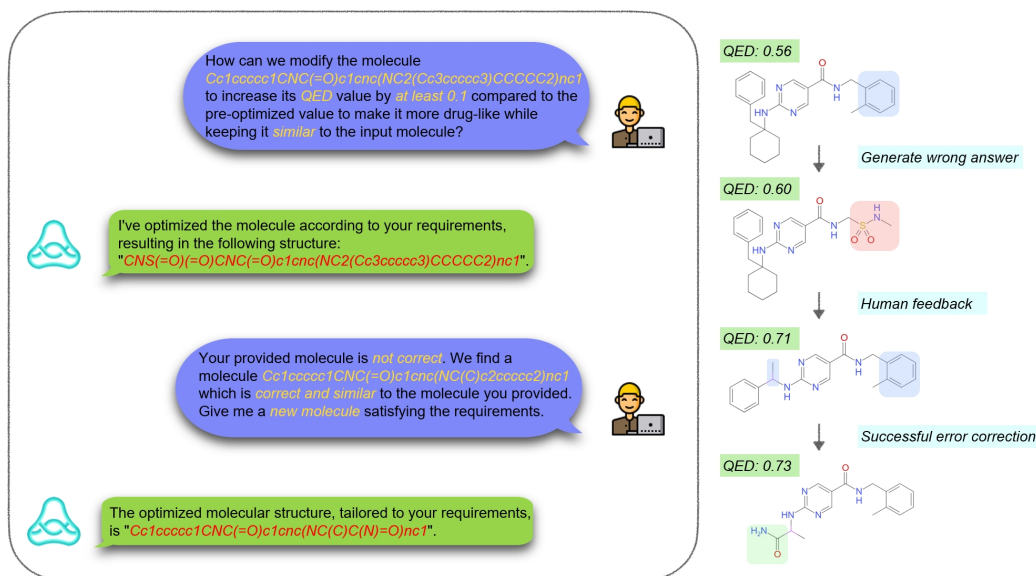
How can we modify the molecule Cc1ccccc1CNC(=O)c1cnc(NC2(Cc3ccccc3)CCCCC2)nc1 to increase its QED value by at least 0.1 compared to the pre-optimized value to make it more drug-like while keeping it similar to the input molecule?

I've optimized the molecule according to your requirements, resulting in the following structure: "CNS(=O)(=O)CNC(=O)c1cnc(NC2(Cc3ccccc3)CCCCC2)nc1".

Your provided molecule is not correct. We find a molecule Cc1ccccc1CNC(=O)c1cnc(NC(C)c2ccccc2)nc1 which is correct and similar to the molecule you provided. Give me a new molecule satisfying the requirements.

The optimized molecular structure, tailored to your requirements, is "Cc1ccccc1CNC(=O)c1cnc(NC(C)C(N)=O)nc1".

QED: 0.56

O
N
H
N
N
HN

Generate wrong answer

QED: 0.60

O
N
H
O
S
O
N
H
N
N
HN

Human feedback

QED: 0.71

O
N
H
N
N
N
H

Successful error correction

QED: 0.73

O
N
H
N
N
N
H
$H_2N$
O